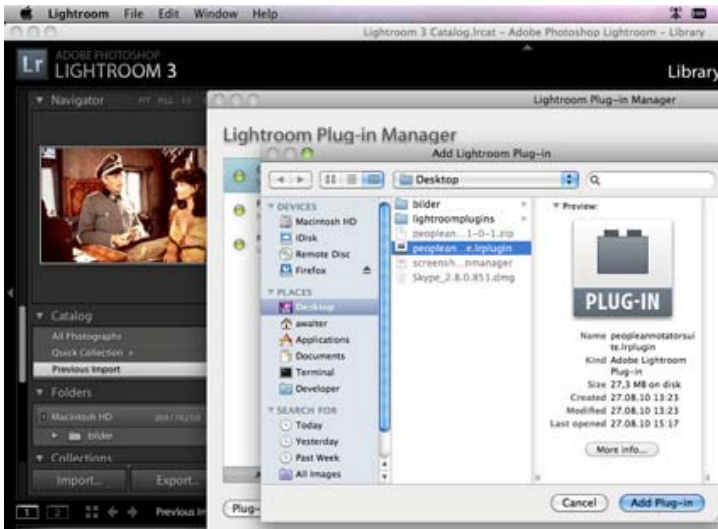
Lightroom File Edit Window Help

Lightroom 3 Catalog.lrcat - Adobe Photoshop Lightroom - Library

Lr ADOBE PHOTOSHOP LIGHTROOM 3

Library

Navigator

Lightroom Plug-in Manager

Lightroom Plug-in Manager

Add Lightroom Plug-in

Desktop

DEVICES
Macintosh HD
iDisk
Remote Disc
Firefox

PLACES
Desktop
awalter
Applications
Documents
Terminal
Developer

SEARCH FOR
Today
Yesterday
Past Week
All Images

bilder
lightroomplugins
peoplean...1-0-1.zip
peoplean...e.lrplugin
screensh...nmanager
Skype_2.8.0.851.dmg

Preview:

PLUG-IN

Name peopleannotatorsuite.lrplugin
Kind Adobe Lightroom Plug-in
Size 27,3 MB on disk
Created 27.08.10 13:23
Modified 27.08.10 13:23
Last opened 27.08.10 15:17

More info...

Cancel
Add Plug-in

Catalog
All Photographs
Quick Collection +
Previous Import

Folders
Macintosh HD
bilder

Collections

Import...
Export...

Plug-

Previous In